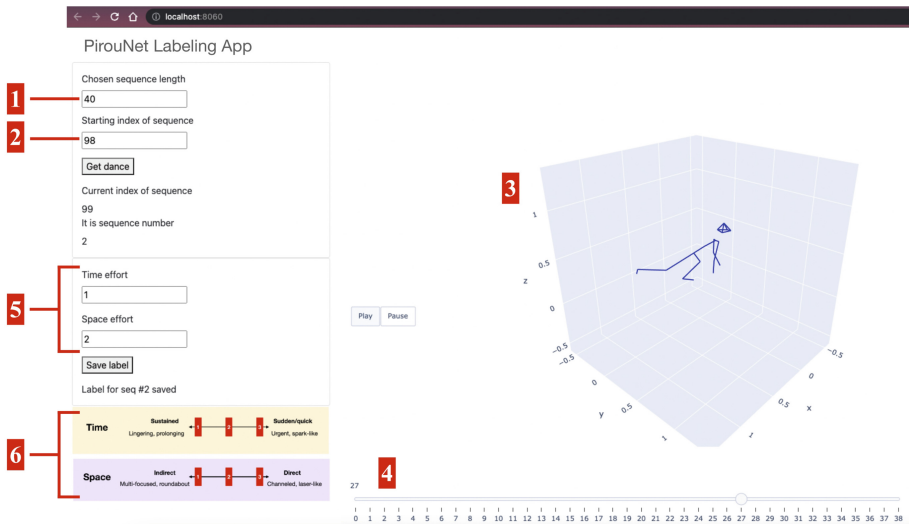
localhost:8060

PirouNet Labeling App

1

Chosen sequence length

40

2

Starting index of sequence

98

Get dance

Current index of sequence

99

It is sequence number

2

5

Time effort

1

Space effort

2

Save label

Label for seq #2 saved

6

Time

Sustained
Lingering, prolonging

1 2 3

Sudden/quick
Urgent, spark-like

Space

Indirect
Multi-focused, roundabout

1 2 3

Direct
Channeled, laser-like

Play Pause

3

1

z

0.5

0

−0.5

−0.5

0

y

0.5

1

1

0.5

x

0

−0.5

4

27

0 1 2 3 4 5 6 7 8 9 10 11 12 13 14 15 16 17 18 19 20 21 22 23 24 25 26 27 28 29 30 31 32 33 34 35 36 37 38